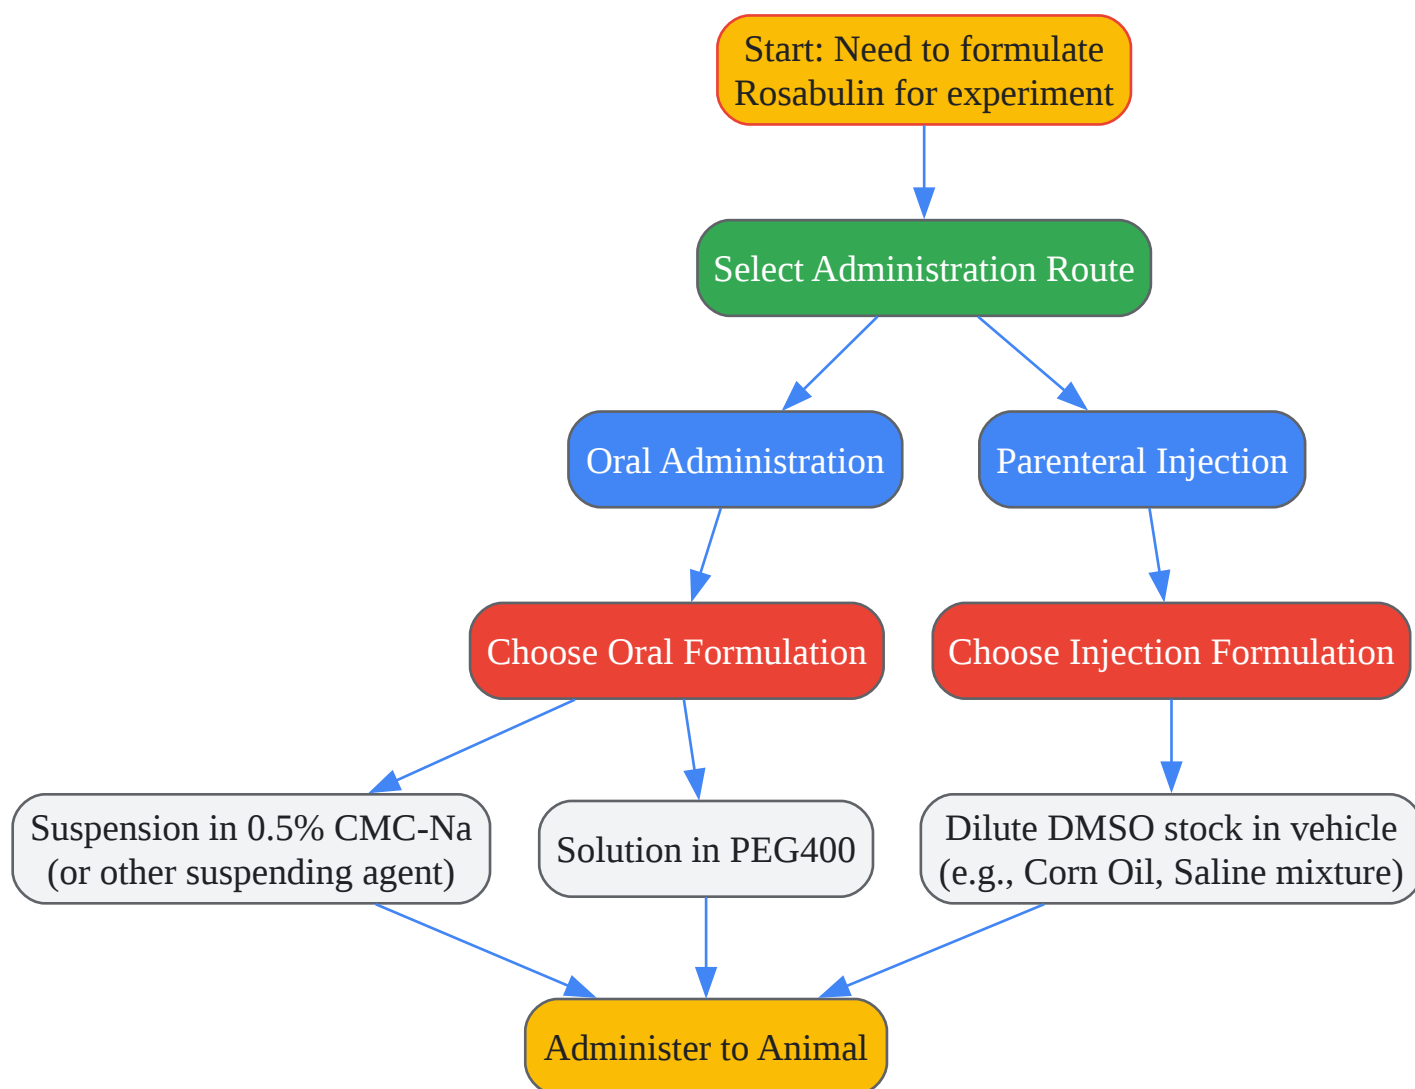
Start: Need to formulate Rosabulin for experiment

Select Administration Route

Oral Administration

Parenteral Injection

Choose Oral Formulation

Choose Injection Formulation

Suspension in 0.5% CMC-Na (or other suspending agent)

Solution in PEG400

Dilute DMSO stock in vehicle (e.g., Corn Oil, Saline mixture)

Administer to Animal